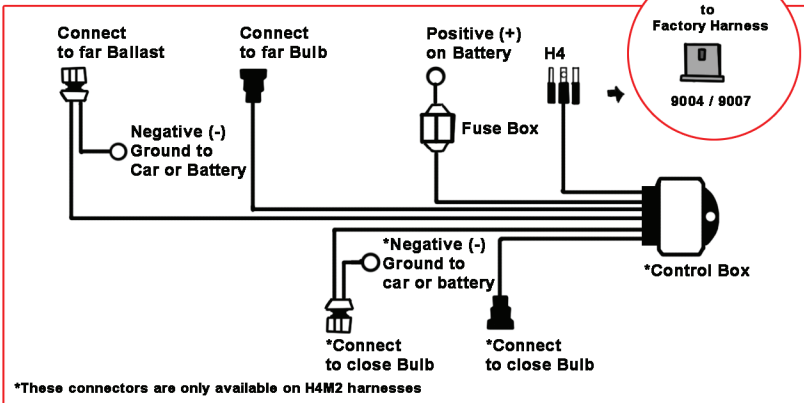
Connect to far Ballast

Connect to far Bulb

Positive (+) on Battery

H4

to Factory Harness

9004 / 9007

Negative (-) Ground to Car or Battery

Fuse Box

*Negative (-) Ground to car or battery

*Control Box

*Connect to close Bulb

*Connect to close Bulb

*These connectors are only available on H4M2 harnesses